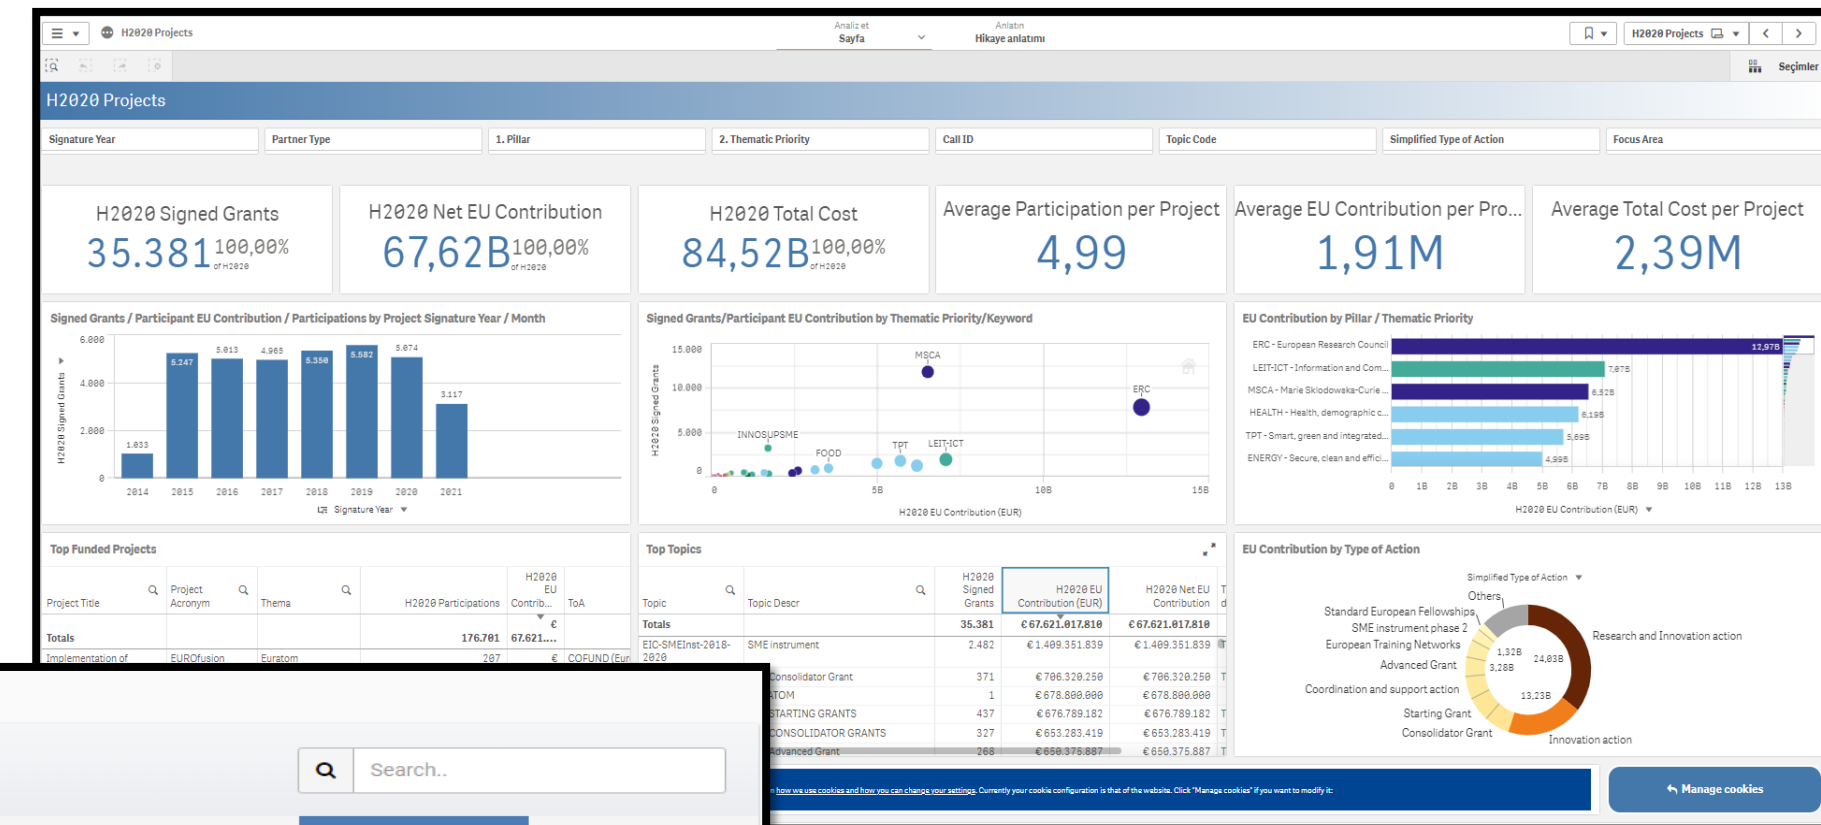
H2020 Projects

Analiz et
Sayfa

Anlatın
Hikaye anlatımı

H2020 Projects

Seçimler

H2020 Projects

Signature Year | Partner Type | 1. Pillar | 2. Thematic Priority | Call ID | Topic Code | Simplified Type of Action | Focus Area

H2020 Signed Grants
35.381 100,00% of H2020

H2020 Net EU Contribution
67,62B 100,00% of H2020

H2020 Total Cost
84,52B 100,00% of H2020

Average Participation per Project
4,99

Average EU Contribution per Pro...
1,91M

Average Total Cost per Project
2,39M

Signed Grants / Participant EU Contribution / Participations by Project Signature Year / Month

6.000
4.000
2.000
0
H2020 Signed Grants
1.033
5.247
5.013
4.965
5.350
5.582
5.074
3.117
2014 2015 2016 2017 2018 2019 2020 2021
Signature Year

Signed Grants/Participant EU Contribution by Thematic Priority/Keyword

15.000
10.000
5.000
0
H2020 Signed Grants
MSCA
ERC
INNOSUPSME
FOOD
TPT
LEIT-ICT
0 5B 10B 15B
H2020 EU Contribution (EUR)

EU Contribution by Pillar / Thematic Priority

ERC - European Research Council 12,97B
LEIT-ICT - Information and Com... 7,87B
MSCA - Marie Sklodowska-Curie ... 6,52B
HEALTH - Health, demographic c... 6,19B
TPT - Smart, green and integrated... 5,69B
ENERGY - Secure, clean and effici... 4,99B
0 1B 2B 3B 4B 5B 6B 7B 8B 9B 10B 11B 12B 13B
H2020 EU Contribution (EUR)

Top Funded Projects

| Project Title | Project Acronym | Thema | H2020 Participations | H2020 EU Contrib... | ToA |
|---|---|---|---|---|---|
| Totals | | | 176.701 | 67.621.... | |
| Implementation of | EUROfusion | Euratom | 207 | € | COFUND (Eur |

Top Topics

| Topic | Topic Descr | H2020 Signed Grants | H2020 EU Contribution (EUR) | H2020 Net EU Contribution | T |
|---|---|---|---|---|---|
| Totals | | 35.381 | €67.621.017.810 | €67.621.017.810 | |
| EIC-SMEInst-2018-2020 | SME instrument | 2.482 | €1.409.351.839 | €1.409.351.839 | |
| | Consolidator Grant | 371 | €706.320.250 | €706.320.250 | T |
| | ATOM | 1 | €678.800.000 | €678.800.000 | T |
| | STARTING GRANTS | 437 | €676.789.182 | €676.789.182 | T |
| | CONSOLIDATOR GRANTS | 327 | €653.283.419 | €653.283.419 | T |
| | Advanced Grant | 268 | €650.375.887 | €650.375.887 | T |

EU Contribution by Type of Action

Simplified Type of Action
Others
Standard European Fellowships
SME instrument phase 2
European Training Networks
Advanced Grant
Coordination and support action
Starting Grant
Consolidator Grant
Research and Innovation action
Innovation action
1,32B
3,28B
24,03B
13,23B

Search..

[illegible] how we use cookies and how you can change your settings. Currently your cookie configuration is that of the website. Click "Manage cookies" if you want to modify it:

Manage cookies